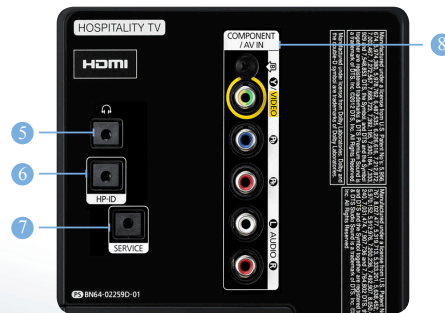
HOSPITALITY TV

HDMI

5

6

HP-ID

7

SERVICE

COMPONENT / AV IN

8

VIDEO

$P_R$

$P_B$

L AUDIO R

BN64-02259D-01

Manufactured under license from Dolby Laboratories. Dolby and the double-D symbol are trademarks of Dolby Laboratories.

Manufactured under a license from U.S. Patent No's: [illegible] Inc. All Rights Reserved.

Manufactured under a license from U.S. Patent No's: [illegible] Inc. All Rights Reserved.